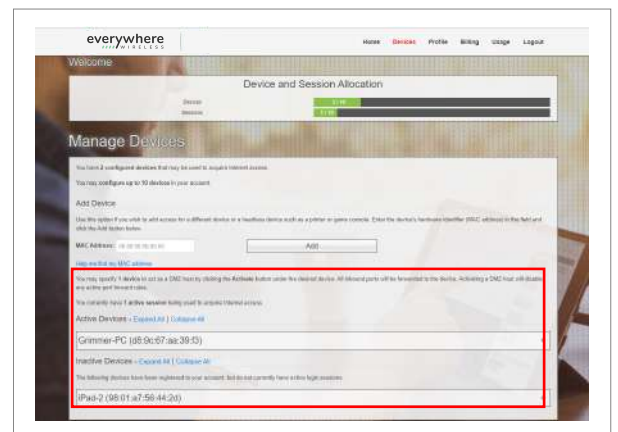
everywhere WIRELESS

Home Devices Profile Billing Usage Logout

Welcome

Device and Session Allocation

Devices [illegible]

Sessions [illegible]

Manage Devices

You have 2 configured devices that may be used to acquire Internet access.

You may configure up to 10 devices in your account.

Add Device

Use this option if you wish to add access for a different device or a headless device such as a printer or game console. Enter the device's hardware identifier (MAC address) in the field and click the Add button below.

MAC Address: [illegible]

Add

Help me find my MAC address

You may specify 1 device to act as a DMZ host by clicking the Activate button under the desired device. All inbound ports will be forwarded to the device. Activating a DMZ host will disable any active port forward rules.

You currently have 1 active session being used to acquire Internet access.

Active Devices - Expand All | Collapse All

Grimmer-PC (d8:9c:67:aa:39:f3)

Inactive Devices - Expand All | Collapse All

The following devices have been registered to your account, but do not currently have active login sessions.

iPad-2 (98:01:a7:58:44:2d)